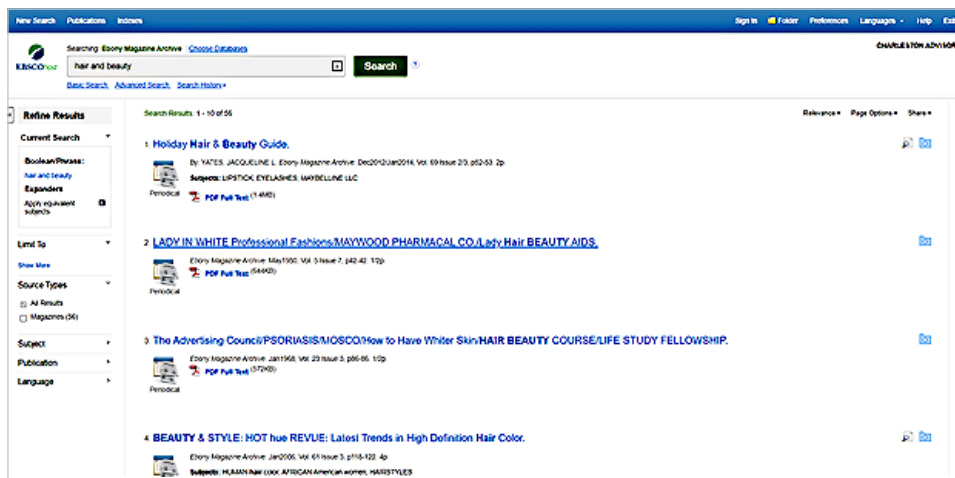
New Search Publications Indexes

Sign In Folder Preferences Languages Help Exit

EBSCOhost

Searching: Ebony Magazine Archive Choose Databases

hair and beauty

Search

Basic Search Advanced Search Search History

CHARLESTON ADVISOR

Refine Results

Current Search

Boolean/Phrase:
hair and beauty

Expanders
Apply equivalent subjects

Limit To

Show More

Source Types

All Results
Magazines (56)

Subject

Publication

Language

Search Results: 1 - 10 of 56

Relevance Page Options Share

1. Holiday Hair & Beauty Guide.

By: YATES, JACQUELINE L. Ebony Magazine Archive. Dec2012/Jan2014, Vol. 69 Issue 2/3, p52-53. 2p

Subjects: LIPSTICK; EYELASHES; MAYBELLINE LLC

Periodical

PDF Full Text (1.4MB)

2. LADY IN WHITE Professional Fashions/MAYWOOD PHARMACAL CO./Lady Hair BEAUTY AIDS.

Ebony Magazine Archive. May1950, Vol. 5 Issue 7, p42-42. 1/2p

PDF Full Text (544KB)

Periodical

3. The Advertising Council/PSORIASIS/MOSCO/How to Have Whiter Skin/HAIR BEAUTY COURSE/LIFE STUDY FELLOWSHIP.

Ebony Magazine Archive. Jan1968, Vol. 23 Issue 3, p86-86. 1/2p

PDF Full Text (372KB)

Periodical

4. BEAUTY & STYLE: HOT hue REVUE: Latest Trends in High Definition Hair Color.

Ebony Magazine Archive. Jan2006, Vol. 61 Issue 3, p118-122. 4p

Subjects: HUMAN hair color; AFRICAN American women; HAIRSTYLES